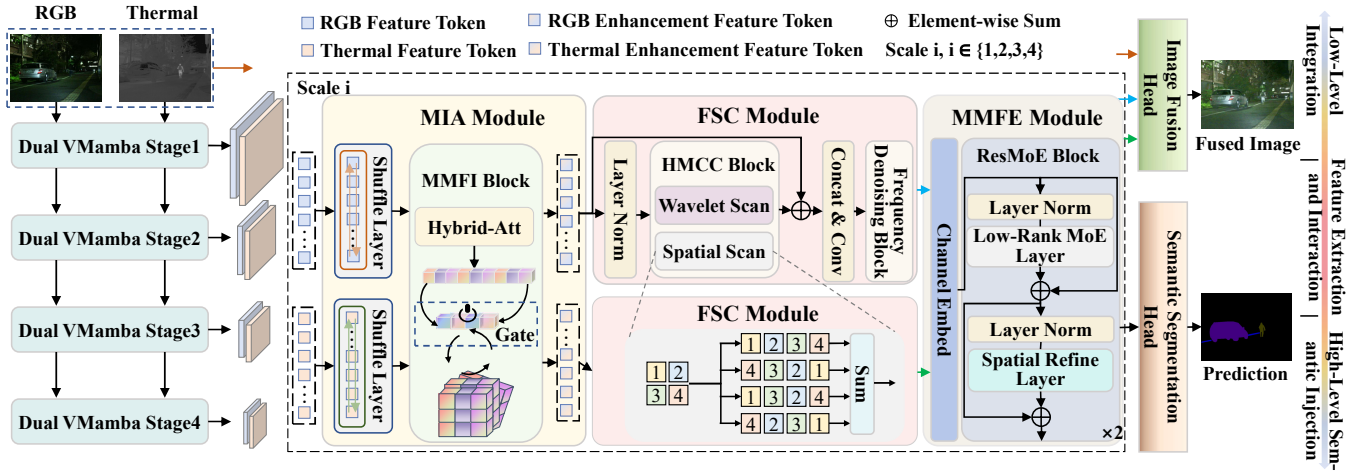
RGB Thermal

RGB Feature Token
Thermal Feature Token
RGB Enhancement Feature Token
Thermal Enhancement Feature Token
⊕ Element-wise Sum
Scale i, i ∈ {1,2,3,4}

Dual VMamba Stage1
Dual VMamba Stage2
Dual VMamba Stage3
Dual VMamba Stage4

Scale i

MIA Module
Shuffle Layer
MMFI Block
Hybrid-Att
Gate
Shuffle Layer

FSC Module
Layer Norm
HMCC Block
Wavelet Scan
Spatial Scan
Concat & Conv
Frequency Denoising Block

FSC Module
| 1 | 2 |
|---|---|
| 3 | 4 |

| 1 | 2 | 3 | 4 |
|---|---|---|---|
| 4 | 3 | 2 | 1 |
| 1 | 3 | 2 | 4 |
| 4 | 2 | 3 | 1 |

Sum

MMFE Module
Channel Embed
ResMoE Block
Layer Norm
Low-Rank MoE Layer
Layer Norm
Spatial Refine Layer
×2

Image Fusion Head
Fused Image
Semantic Segmentation Head
Prediction

Low-Level Integration
Feature Extraction and Interaction
High-Level Semantic Injection